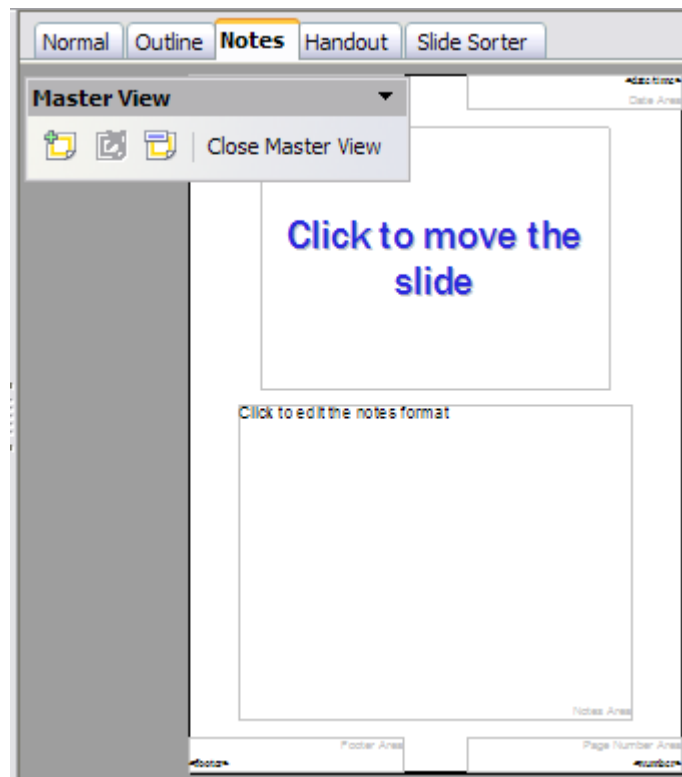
Normal | Outline | Notes | Handout | Slide Sorter

Master View

Close Master View

<date/time>
Date Area

Click to move the slide

Click to edit the notes format

Notes Area

Footer Area
<footer>

Page Number Area
<number>